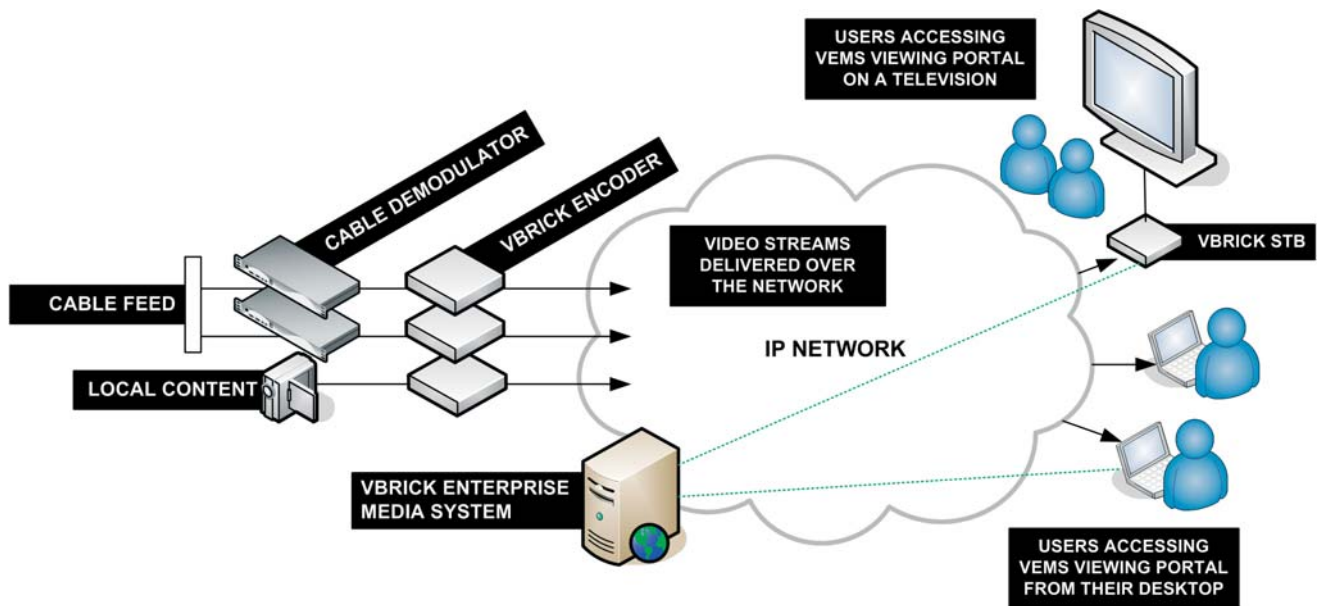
USERS ACCESSING VEMS VIEWING PORTAL ON A TELEVISION

CABLE DEMODULATOR

VBRICK ENCODER

VIDEO STREAMS DELIVERED OVER THE NETWORK

VBRICK STB

CABLE FEED

LOCAL CONTENT

IP NETWORK

VBRICK ENTERPRISE MEDIA SYSTEM

USERS ACCESSING VEMS VIEWING PORTAL FROM THEIR DESKTOP